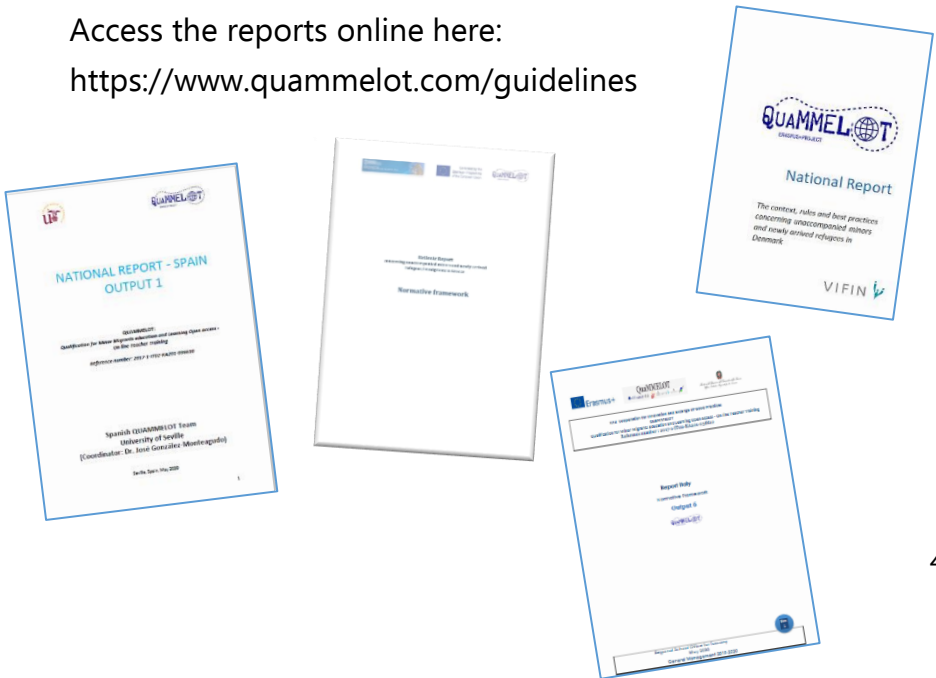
Access the reports online here:
https://www.quammelot.com/guidelines

QUAMMELOT

NATIONAL REPORT - SPAIN
OUTPUT 1

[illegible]
Qualification for Minor Migrants education and Learning Open access - on line teacher training

Reference number: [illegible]

Spanish QUAMMELOT Team
University of Seville
(Coordinator: Dr. José González-Monteagudo)

Sevilla, Spain, May 2020

1

QUAMMELOT

National Report
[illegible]

Normative framework

QUAMMELOT

National Report

The context, rules and best practices concerning unaccompanied minors and newly arrived refugees in Denmark

VIFIN

Erasmus+

QUAMMELOT

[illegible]

Report Italy
Normative framework
Output 6

QUAMMELOT

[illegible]

4